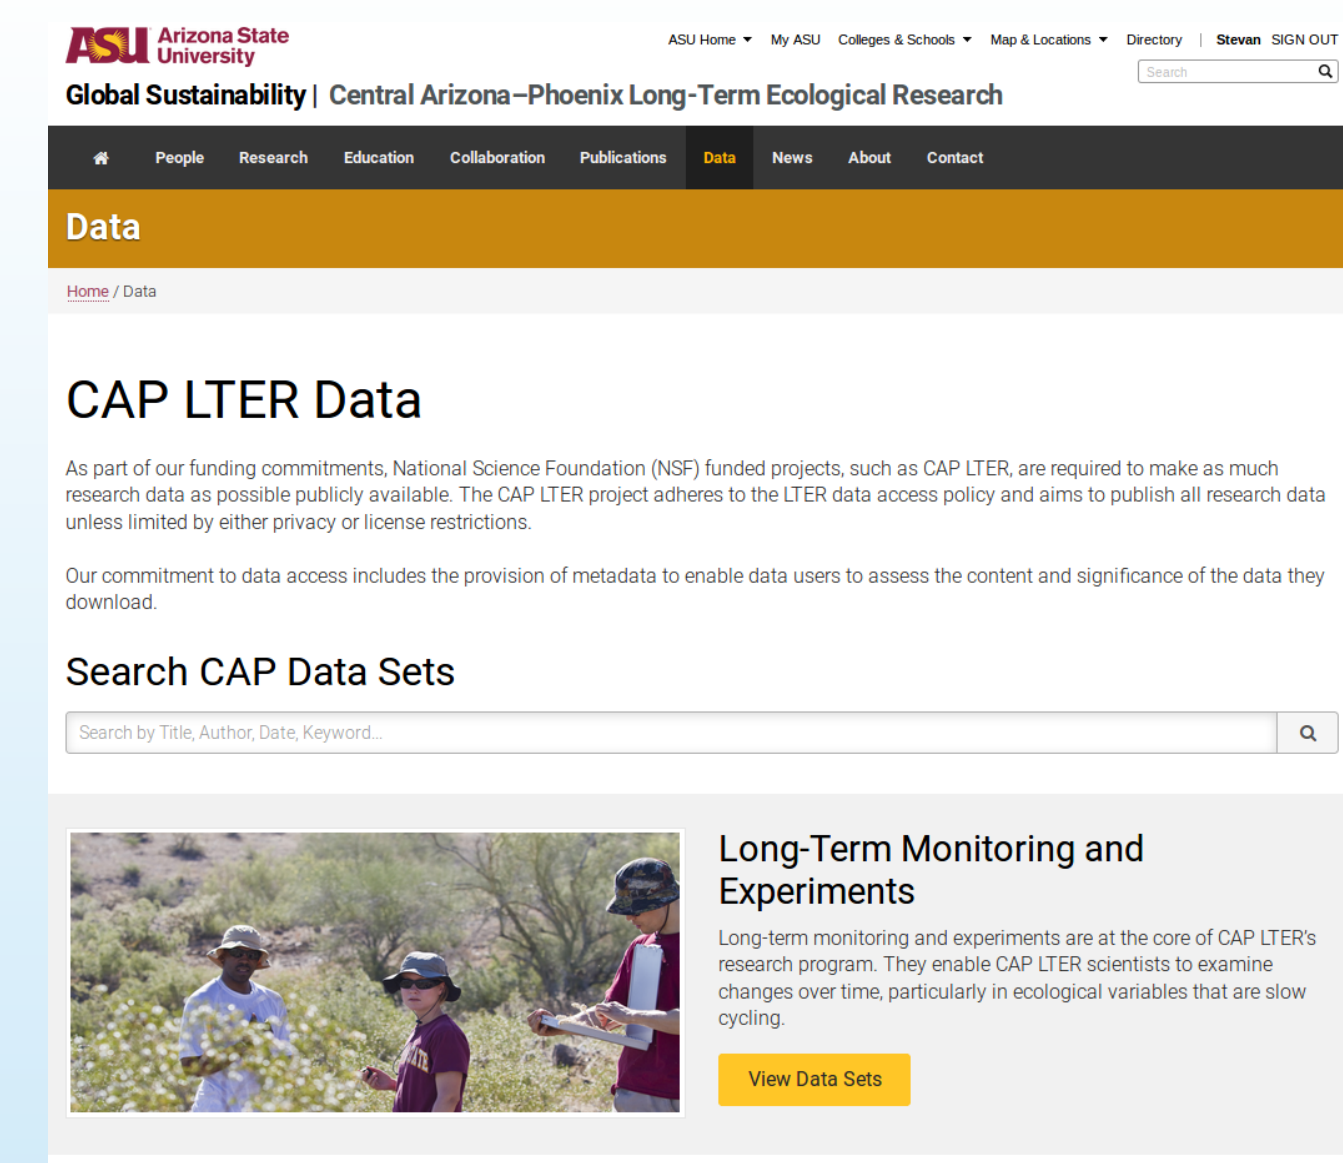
ASU Arizona State University

ASU Home ▾ My ASU Colleges & Schools ▾ Map & Locations ▾ Directory | Stevan SIGN OUT

Search

Global Sustainability | Central Arizona–Phoenix Long-Term Ecological Research

People Research Education Collaboration Publications Data News About Contact

Data

Home / Data

CAP LTER Data

As part of our funding commitments, National Science Foundation (NSF) funded projects, such as CAP LTER, are required to make as much research data as possible publicly available. The CAP LTER project adheres to the LTER data access policy and aims to publish all research data unless limited by either privacy or license restrictions.

Our commitment to data access includes the provision of metadata to enable data users to assess the content and significance of the data they download.

Search CAP Data Sets

Search by Title, Author, Date, Keyword...

Long-Term Monitoring and Experiments

Long-term monitoring and experiments are at the core of CAP LTER's research program. They enable CAP LTER scientists to examine changes over time, particularly in ecological variables that are slow cycling.

View Data Sets